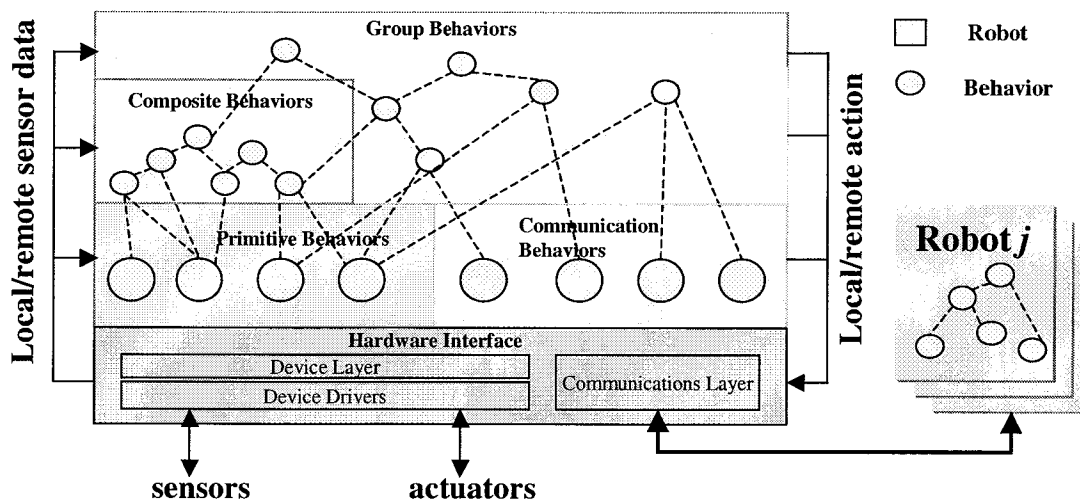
Local/remote sensor data

Group Behaviors

Composite Behaviors

Primitive Behaviors

Communication Behaviors

Hardware Interface

Device Layer

Device Drivers

Communications Layer

sensors

actuators

Local/remote action

Robot

Behavior

Robot *j*